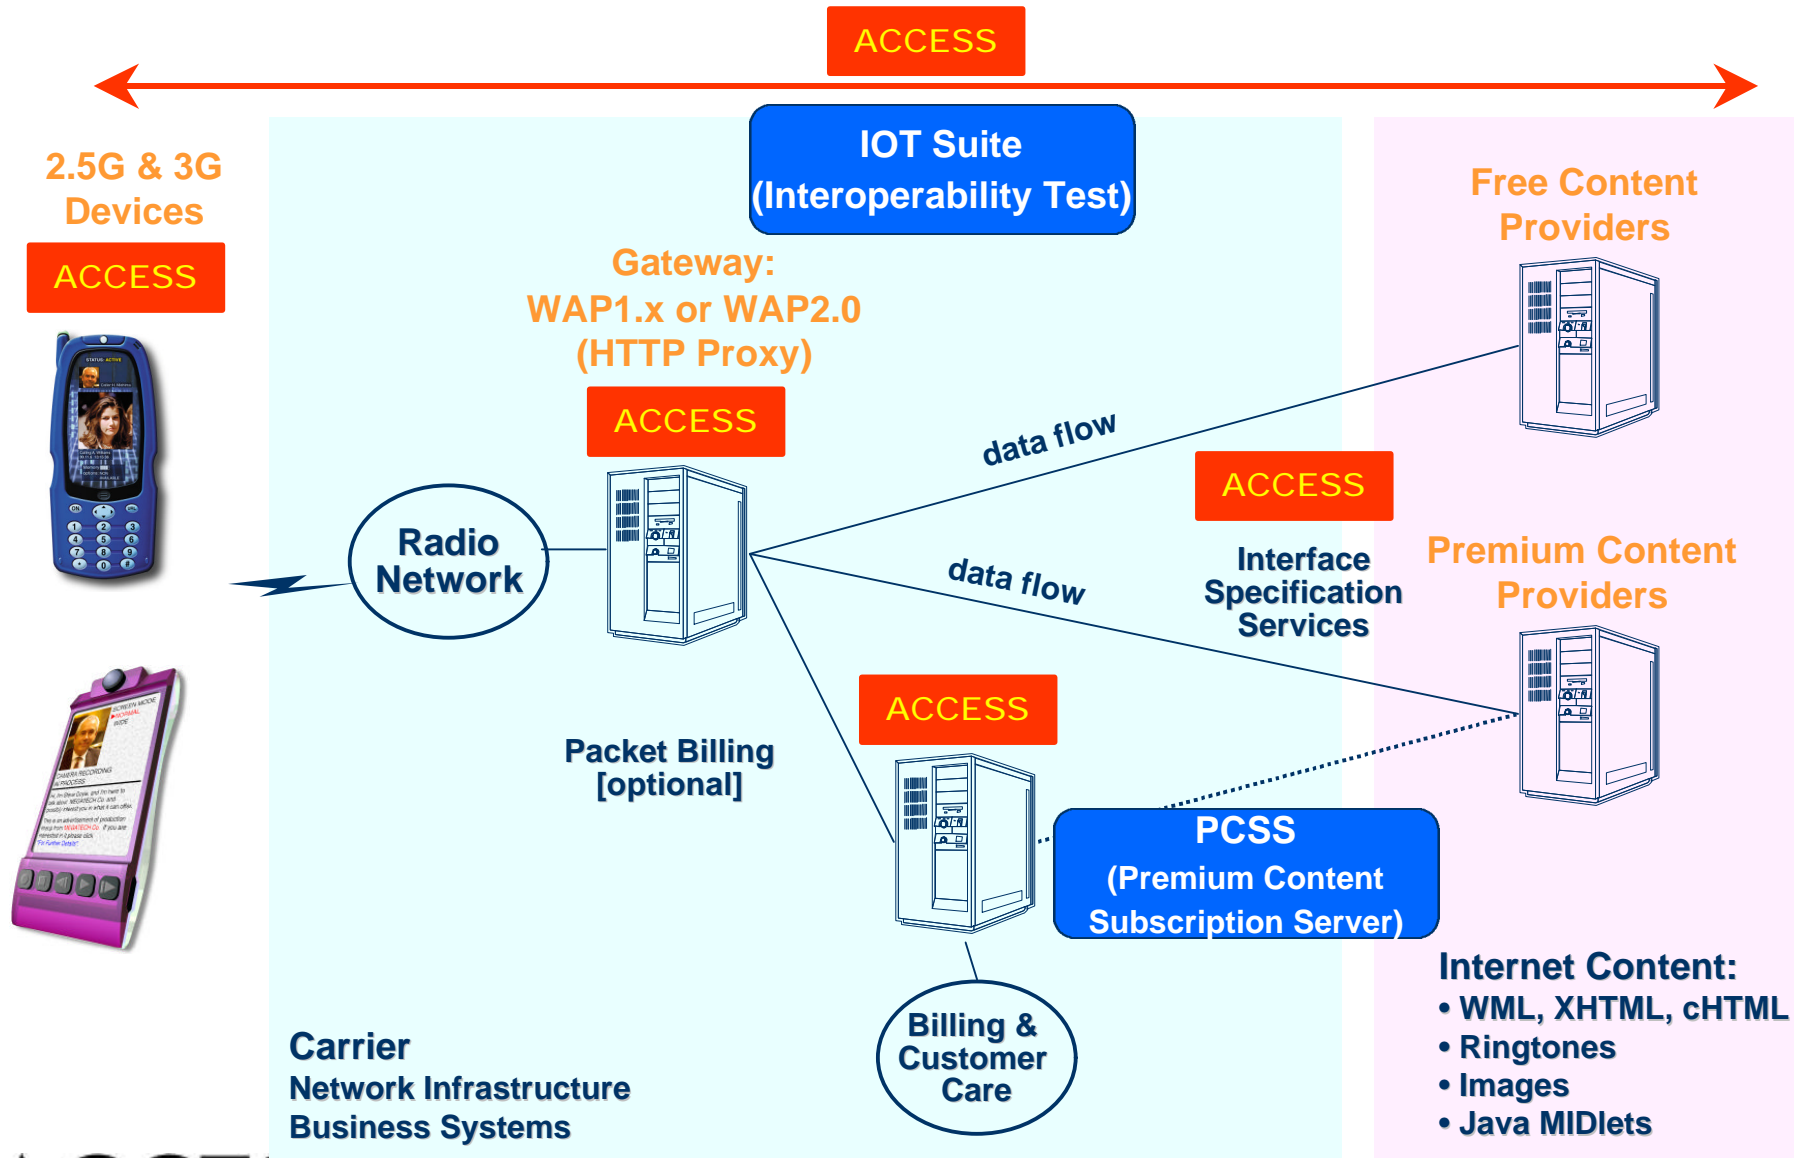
ACCESS

IOT Suite
(Interoperability Test)

2.5G & 3G Devices

ACCESS

Gateway:
WAP1.x or WAP2.0
(HTTP Proxy)

ACCESS

Free Content Providers

Radio Network

data flow

data flow

ACCESS

Interface Specification Services

Premium Content Providers

ACCESS

Packet Billing [optional]

PCSS
(Premium Content Subscription Server)

Internet Content:
• WML, XHTML, cHTML
• Ringtones
• Images
• Java MIDlets

Billing & Customer Care

Carrier
Network Infrastructure
Business Systems